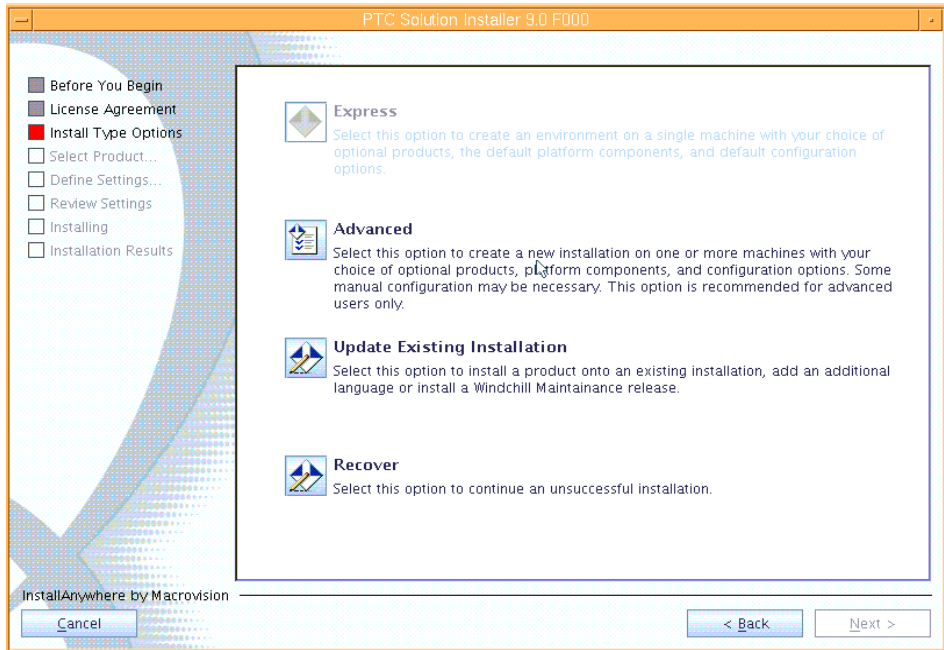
PTC Solution Installer 9.0 F000

Before You Begin
License Agreement
Install Type Options
Select Product...
Define Settings...
Review Settings
Installing
Installation Results

Express
Select this option to create an environment on a single machine with your choice of optional products, the default platform components, and default configuration options.

Advanced
Select this option to create a new installation on one or more machines with your choice of optional products, platform components, and configuration options. Some manual configuration may be necessary. This option is recommended for advanced users only.

Update Existing Installation
Select this option to install a product onto an existing installation, add an additional language or install a Windchill Maintainance release.

Recover
Select this option to continue an unsuccessful installation.

InstallAnywhere by Macrovision

Cancel

< Back

Next >